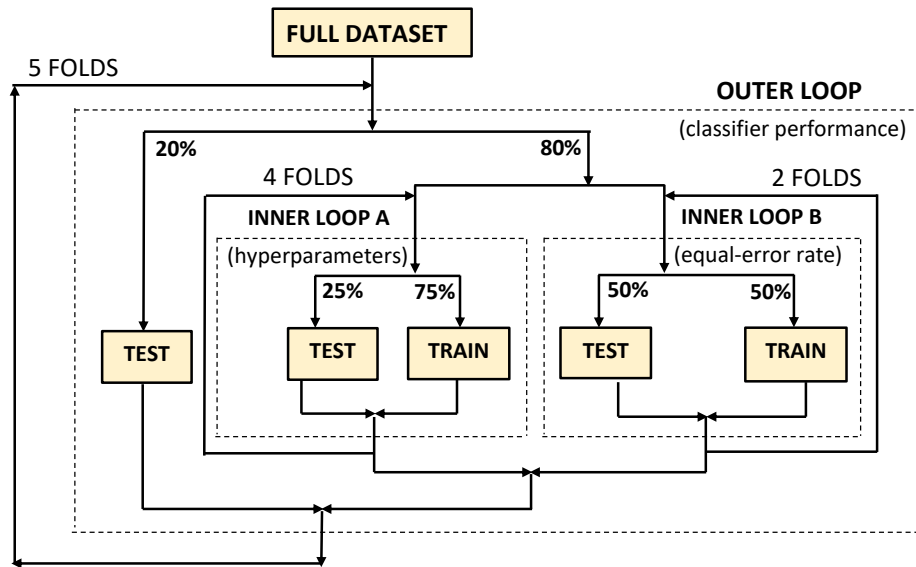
FULL DATASET

5 FOLDS

OUTER LOOP

(classifier performance)

20%

80%

4 FOLDS

2 FOLDS

INNER LOOP A

INNER LOOP B

(hyperparameters)

(equal-error rate)

25%

75%

50%

50%

TEST

TEST

TRAIN

TEST

TRAIN